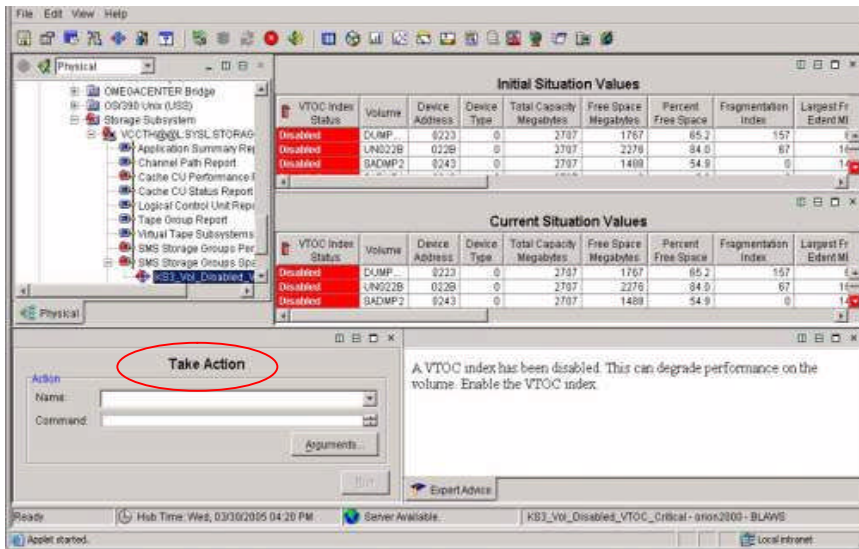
File Edit View Help

Physical

OMEGACENTER Bridge
OS/390 Unix (USS)
Storage Subsystem
VCCTH@@L:SYSL:STORAG
Application Summary Re
Channel Path Report
Cache CU Performance
Cache CU Status Report
Logical Control Unit Rep
Tape Group Report
Virtual Tape Subsystems
SMS Storage Groups Per
SMS Storage Groups Spa
KB3_Vol_Disabled_V

Physical

Initial Situation Values

| VTOC Index Status | Volume | Device Address | Device Type | Total Capacity Megabytes | Free Space Megabytes | Percent Free Space | Fragmentation Index | Largest Fr Extent MI |
|---|---|---|---|---|---|---|---|---|
| Disabled | DUMP... | 0223 | 0 | 2707 | 1767 | 65.2 | 157 | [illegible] |
| Disabled | UN022B | 022B | 0 | 2707 | 2276 | 84.0 | 67 | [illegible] |
| Disabled | SADMP2 | 0243 | 0 | 2707 | 1488 | 54.9 | 0 | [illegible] |

Current Situation Values

| VTOC Index Status | Volume | Device Address | Device Type | Total Capacity Megabytes | Free Space Megabytes | Percent Free Space | Fragmentation Index | Largest Fr Extent MI |
|---|---|---|---|---|---|---|---|---|
| Disabled | DUMP... | 0223 | 0 | 2707 | 1767 | 65.2 | 157 | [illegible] |
| Disabled | UN022B | 022B | 0 | 2707 | 2276 | 84.0 | 67 | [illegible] |
| Disabled | SADMP2 | 0243 | 0 | 2707 | 1488 | 54.9 | 0 | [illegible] |

Take Action

Action
Name:
Command:
Arguments...
Run

A VTOC index has been disabled. This can degrade performance on the volume. Enable the VTOC index.

Expert Advice

Ready
Hub Time: Wed, 03/30/2005 04:20 PM
Server Available.
KB3_Vol_Disabled_VTOC_Critical - orion2000 - BLAWS
Applet started.
Local intranet